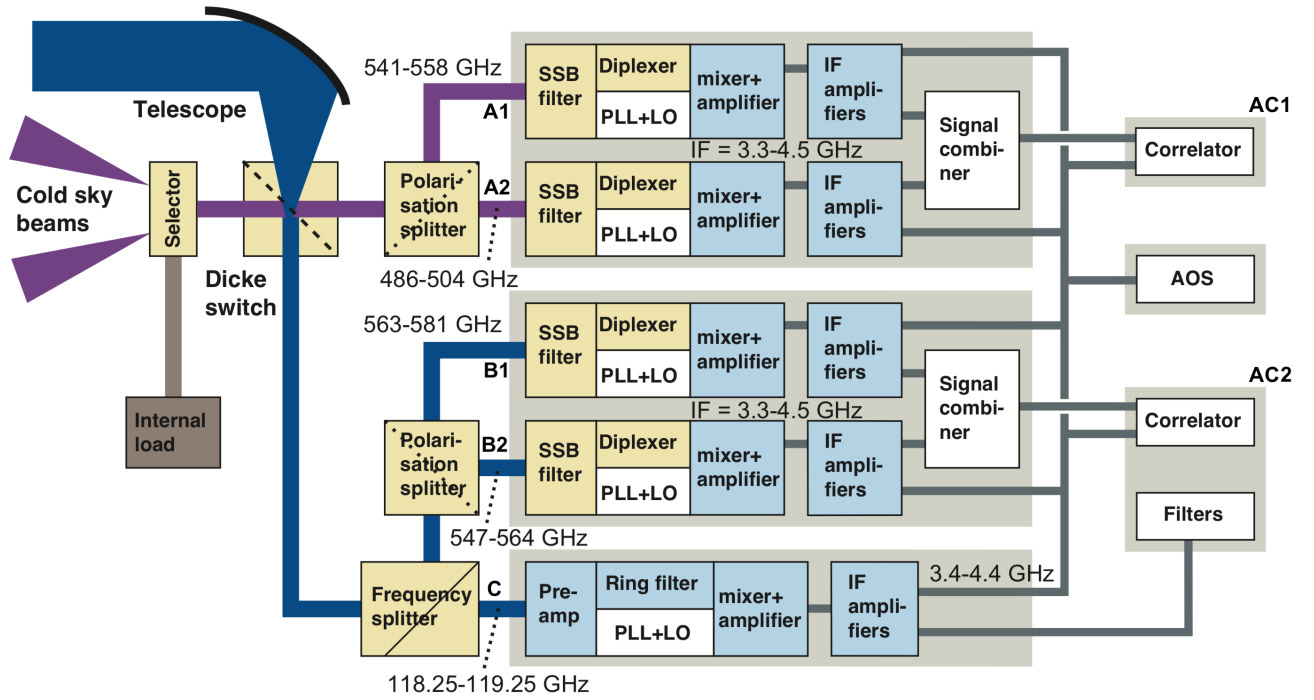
Telescope

541-558 GHz

A1

SSB filter

Diplexer

PLL+LO

mixer+ amplifier

IF amplifiers

Signal combiner

AC1

Correlator

IF = 3.3-4.5 GHz

Cold sky beams

Selector

Polarisation splitter

A2

SSB filter

Diplexer

PLL+LO

mixer+ amplifier

IF amplifiers

Dicke switch

486-504 GHz

AOS

Internal load

563-581 GHz

SSB filter

Diplexer

PLL+LO

mixer+ amplifier

IF amplifiers

B1

Signal combiner

AC2

IF = 3.3-4.5 GHz

Correlator

Polarisation splitter

B2

SSB filter

Diplexer

PLL+LO

mixer+ amplifier

IF amplifiers

Filters

547-564 GHz

3.4-4.4 GHz

Frequency splitter

C

Preamp

Ring filter

PLL+LO

mixer+ amplifier

IF amplifiers

118.25-119.25 GHz